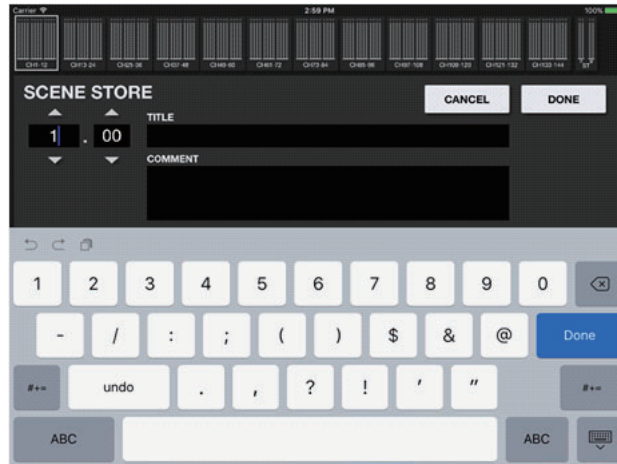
Carrier
2:59 PM
100%

CH1-12
CH13-24
CH25-36
CH37-48
CH49-60
CH61-72
CH73-84
CH85-96
CH97-108
CH109-120
CH121-132
CH133-144
ST

SCENE STORE
CANCEL
DONE
1 . 00
TITLE
COMMENT

1
2
3
4
5
6
7
8
9
0
-
/
:
;
(
)
$
&
@
Done
#+=
undo
.
,
?
!
'
"
#+=
ABC
ABC